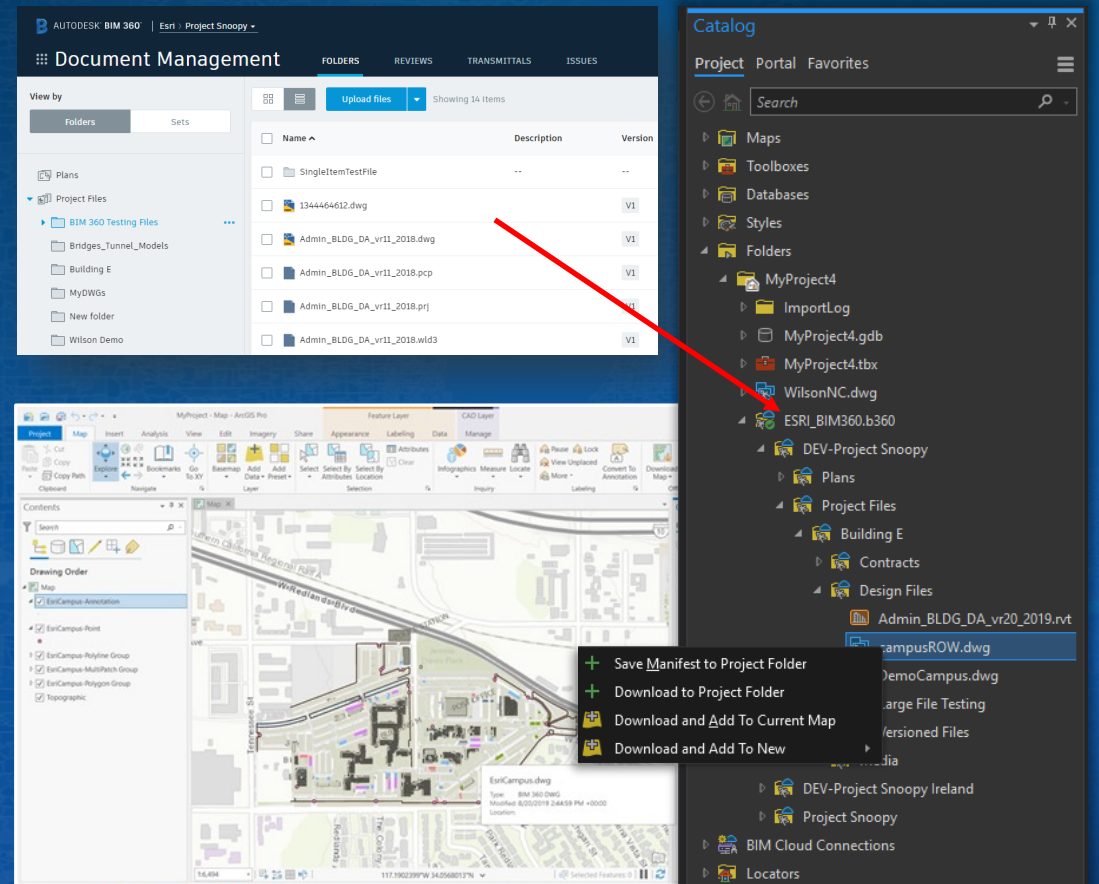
AUTODESK BIM 360 | Esri › Project Snoopy

Document Management

FOLDERS REVIEWS TRANSMITTALS ISSUES

View by

Folders Sets

Plans
Project Files
BIM 360 Testing Files
Bridges_Tunnel_Models
Building E
MyDWGs
New folder
Wilson Demo

Upload files

Showing 14 items

| Name | Description | Version |
|---|---|---|
| SingleItemTestFile | -- | -- |
| 1344464612.dwg | | V1 |
| Admin_BLDG_DA_vr11_2018.dwg | | V1 |
| Admin_BLDG_DA_vr11_2018.pcp | | V1 |
| Admin_BLDG_DA_vr11_2018.prj | | V1 |
| Admin_BLDG_DA_vr11_2018.wld3 | | V1 |

Catalog

Project Portal Favorites

Search

Maps
Toolboxes
Databases
Styles
Folders
MyProject4
ImportLog
MyProject4.gdb
MyProject4.tbx
WilsonNC.dwg
ESRI_BIM360.b360
DEV-Project Snoopy
Plans
Project Files
Building E
Contracts
Design Files
Admin_BLDG_DA_vr20_2019.rvt
campusROW.dwg
DemoCampus.dwg
Large File Testing
Versioned Files
Media
DEV-Project Snoopy Ireland
Project Snoopy
BIM Cloud Connections
Locators

Save Manifest to Project Folder
Download to Project Folder
Download and Add To Current Map
Download and Add To New

MyProject - Map - ArcGIS Pro

Feature Layer CAD Layer

Project Map Insert Analysis View Edit Imagery Share Appearance Labeling Data Manage

Paste Cut Copy Copy Path Clipboard Explore Navigate Bookmarks Go To XY Basemap Add Data Add Preset Layer Select Select By Attributes Select By Location Attributes Clear Selection Infographics Measure Locate Inquiry Pause Lock View Unplaced More Labeling Convert To Annotation Download Map

Contents

Search

Drawing Order

Map
EsriCampus-Annotation
EsriCampus-Point
EsriCampus-Polyline Group
EsriCampus-MultiPatch Group
EsriCampus-Polygon Group
Topographic

Map

W Redlands Blvd
Tennessee St

EsriCampus.dwg
Type: BIM 360 DWG
Modified: 8/20/2019 2:44:59 PM +00:00
Location:

1:6,494
117.1902399°W 34.0568013°N
Selected Features: 0